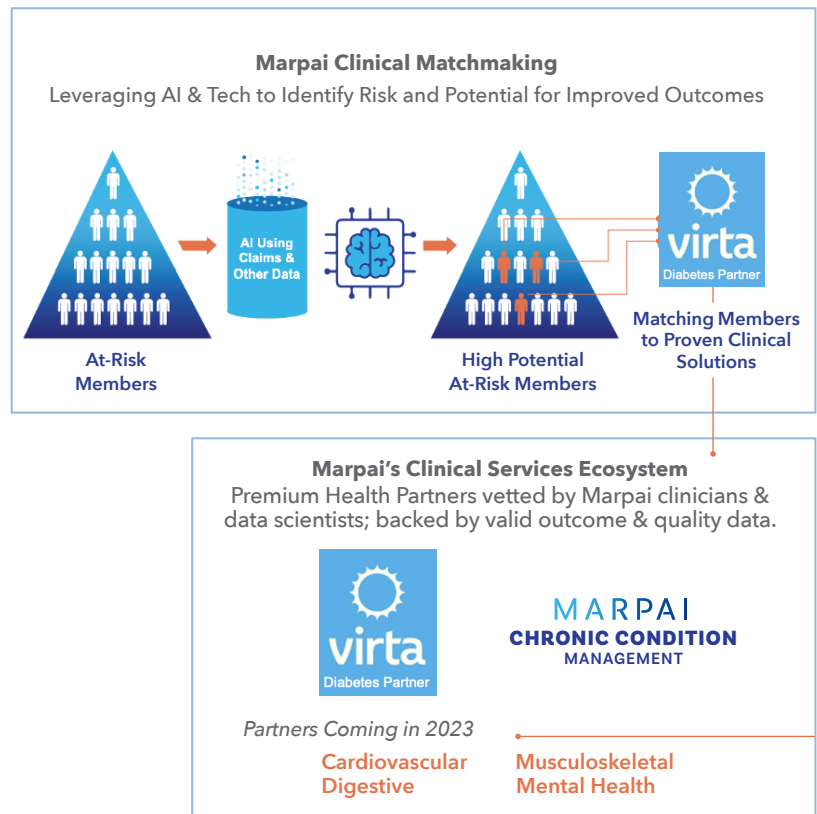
Marpai Clinical Matchmaking
Leveraging AI & Tech to Identify Risk and Potential for Improved Outcomes

AI Using Claims & Other Data

virta
Diabetes Partner

At-Risk Members

High Potential At-Risk Members

Matching Members to Proven Clinical Solutions

Marpai's Clinical Services Ecosystem
Premium Health Partners vetted by Marpai clinicians & data scientists; backed by valid outcome & quality data.

virta
Diabetes Partner

MARPAI
CHRONIC CONDITION
MANAGEMENT

Partners Coming in 2023

Cardiovascular
Digestive

Musculoskeletal
Mental Health